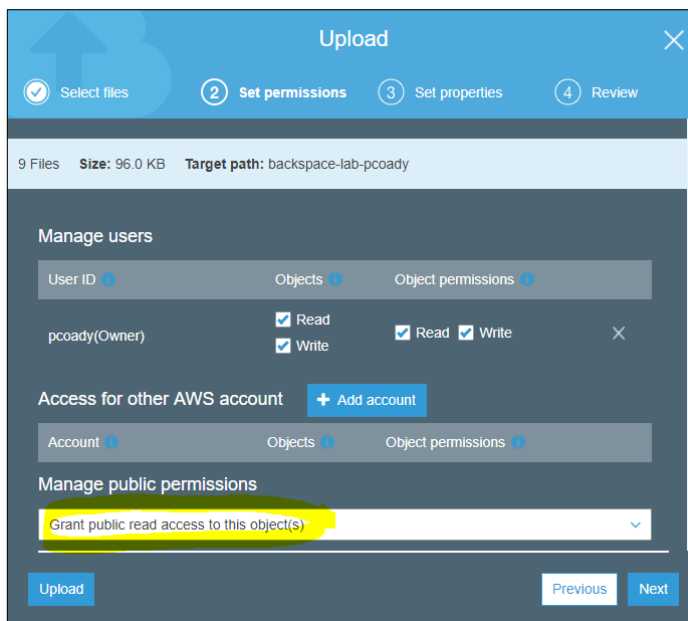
Upload

Select files

2 Set permissions

3 Set properties

4 Review

9 Files **Size:** 96.0 KB **Target path:** backspace-lab-pcoady

Manage users

| User ID | Objects | Object permissions |
|---|---|---|
| pcoady(Owner) | Read Write | Read Write |

Access for other AWS account

+ Add account

| Account | Objects | Object permissions |
|---|---|---|

Manage public permissions

Grant public read access to this object(s)

Upload

Previous

Next